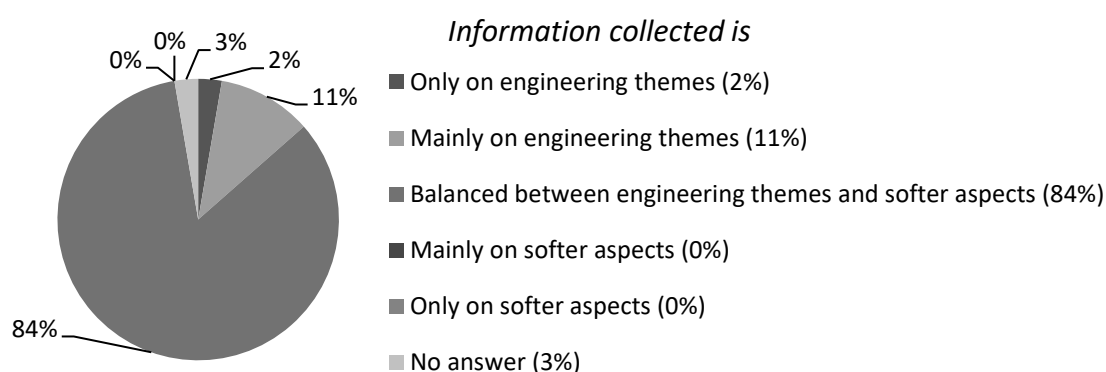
0%
0%
3%
2%
11%
84%

Information collected is

Only on engineering themes (2%)

Mainly on engineering themes (11%)

Balanced between engineering themes and softer aspects (84%)

Mainly on softer aspects (0%)

Only on softer aspects (0%)

No answer (3%)